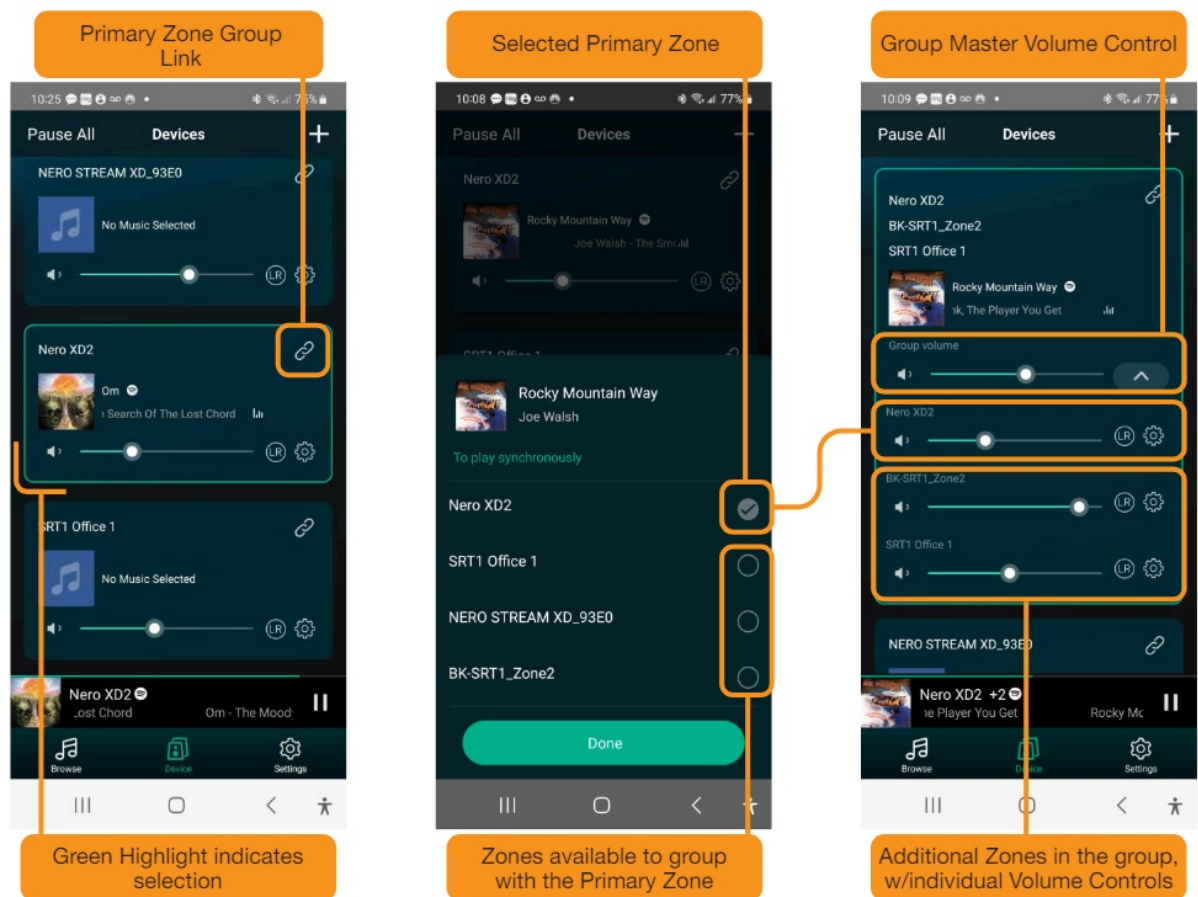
Primary Zone Group Link

10:25 73%

Pause All Devices +

NERO STREAM XD_93E0

No Music Selected

LR

Nero XD2

Om

n Search Of The Lost Chord

LR

SRT1 Office 1

No Music Selected

LR

Nero XD2

Lost Chord Om - The Mood

Browse Device Settings

Green Highlight indicates selection

Selected Primary Zone

10:08 77%

Pause All Devices +

Nero XD2

Rocky Mountain Way

Joe Walsh - The Smoki

LR

SRT1 Office 1

Rocky Mountain Way

Joe Walsh

To play synchronously

Nero XD2

SRT1 Office 1

NERO STREAM XD_93E0

BK-SRT1_Zone2

Done

Zones available to group with the Primary Zone

Group Master Volume Control

10:09 77%

Pause All Devices +

Nero XD2

BK-SRT1_Zone2

SRT1 Office 1

Rocky Mountain Way

ık, The Player You Get

Group volume

Nero XD2

LR

BK-SRT1_Zone2

LR

SRT1 Office 1

LR

NERO STREAM XD_93E0

Nero XD2 +2

ie Player You Get Rocky Mc

Browse Device Settings

Additional Zones in the group, w/individual Volume Controls